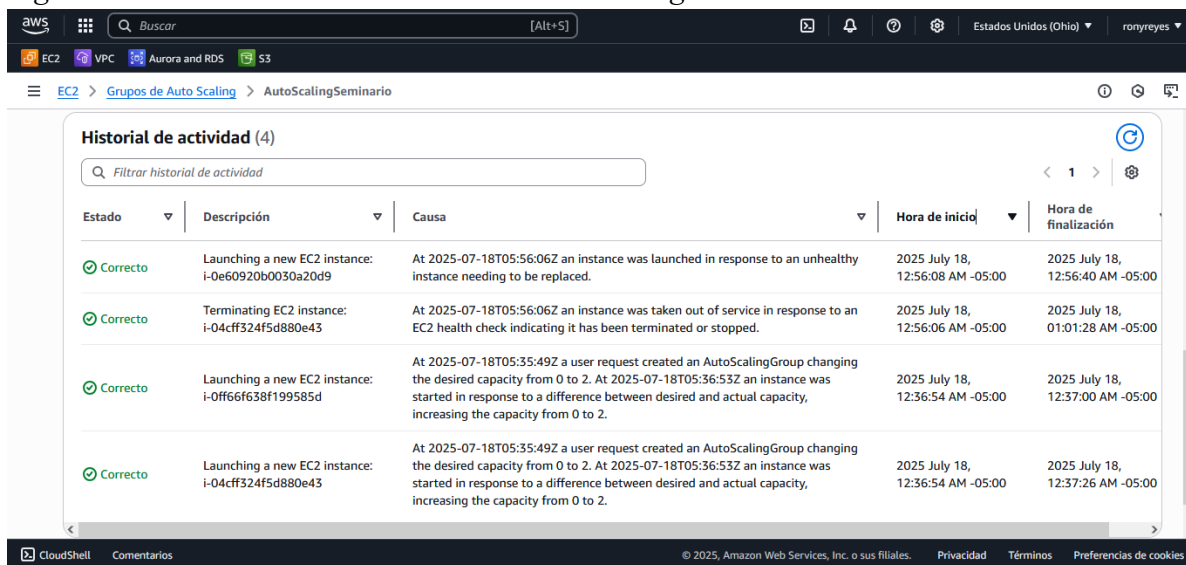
aws Buscar [Alt+S] Estados Unidos (Ohio) ▼ ronyreyes ▼

EC2 VPC Aurora and RDS S3

EC2 > Grupos de Auto Scaling > AutoScalingSeminario

Historial de actividad (4)

Filtrar historial de actividad

< 1 >

| Estado | Descripción | Causa | Hora de inicio | Hora de finalización |
|---|---|---|---|---|
| Correcto | Launching a new EC2 instance: i-0e60920b0030a20d9 | At 2025-07-18T05:56:06Z an instance was launched in response to an unhealthy instance needing to be replaced. | 2025 July 18, 12:56:08 AM -05:00 | 2025 July 18, 12:56:40 AM -05:00 |
| Correcto | Terminating EC2 instance: i-04cff324f5d880e43 | At 2025-07-18T05:56:06Z an instance was taken out of service in response to an EC2 health check indicating it has been terminated or stopped. | 2025 July 18, 12:56:06 AM -05:00 | 2025 July 18, 01:01:28 AM -05:00 |
| Correcto | Launching a new EC2 instance: i-0ff66f638f199585d | At 2025-07-18T05:35:49Z a user request created an AutoScalingGroup changing the desired capacity from 0 to 2. At 2025-07-18T05:36:53Z an instance was started in response to a difference between desired and actual capacity, increasing the capacity from 0 to 2. | 2025 July 18, 12:36:54 AM -05:00 | 2025 July 18, 12:37:00 AM -05:00 |
| Correcto | Launching a new EC2 instance: i-04cff324f5d880e43 | At 2025-07-18T05:35:49Z a user request created an AutoScalingGroup changing the desired capacity from 0 to 2. At 2025-07-18T05:36:53Z an instance was started in response to a difference between desired and actual capacity, increasing the capacity from 0 to 2. | 2025 July 18, 12:36:54 AM -05:00 | 2025 July 18, 12:37:26 AM -05:00 |

CloudShell Comentarios © 2025, Amazon Web Services, Inc. o sus filiales. Privacidad Términos Preferencias de cookies